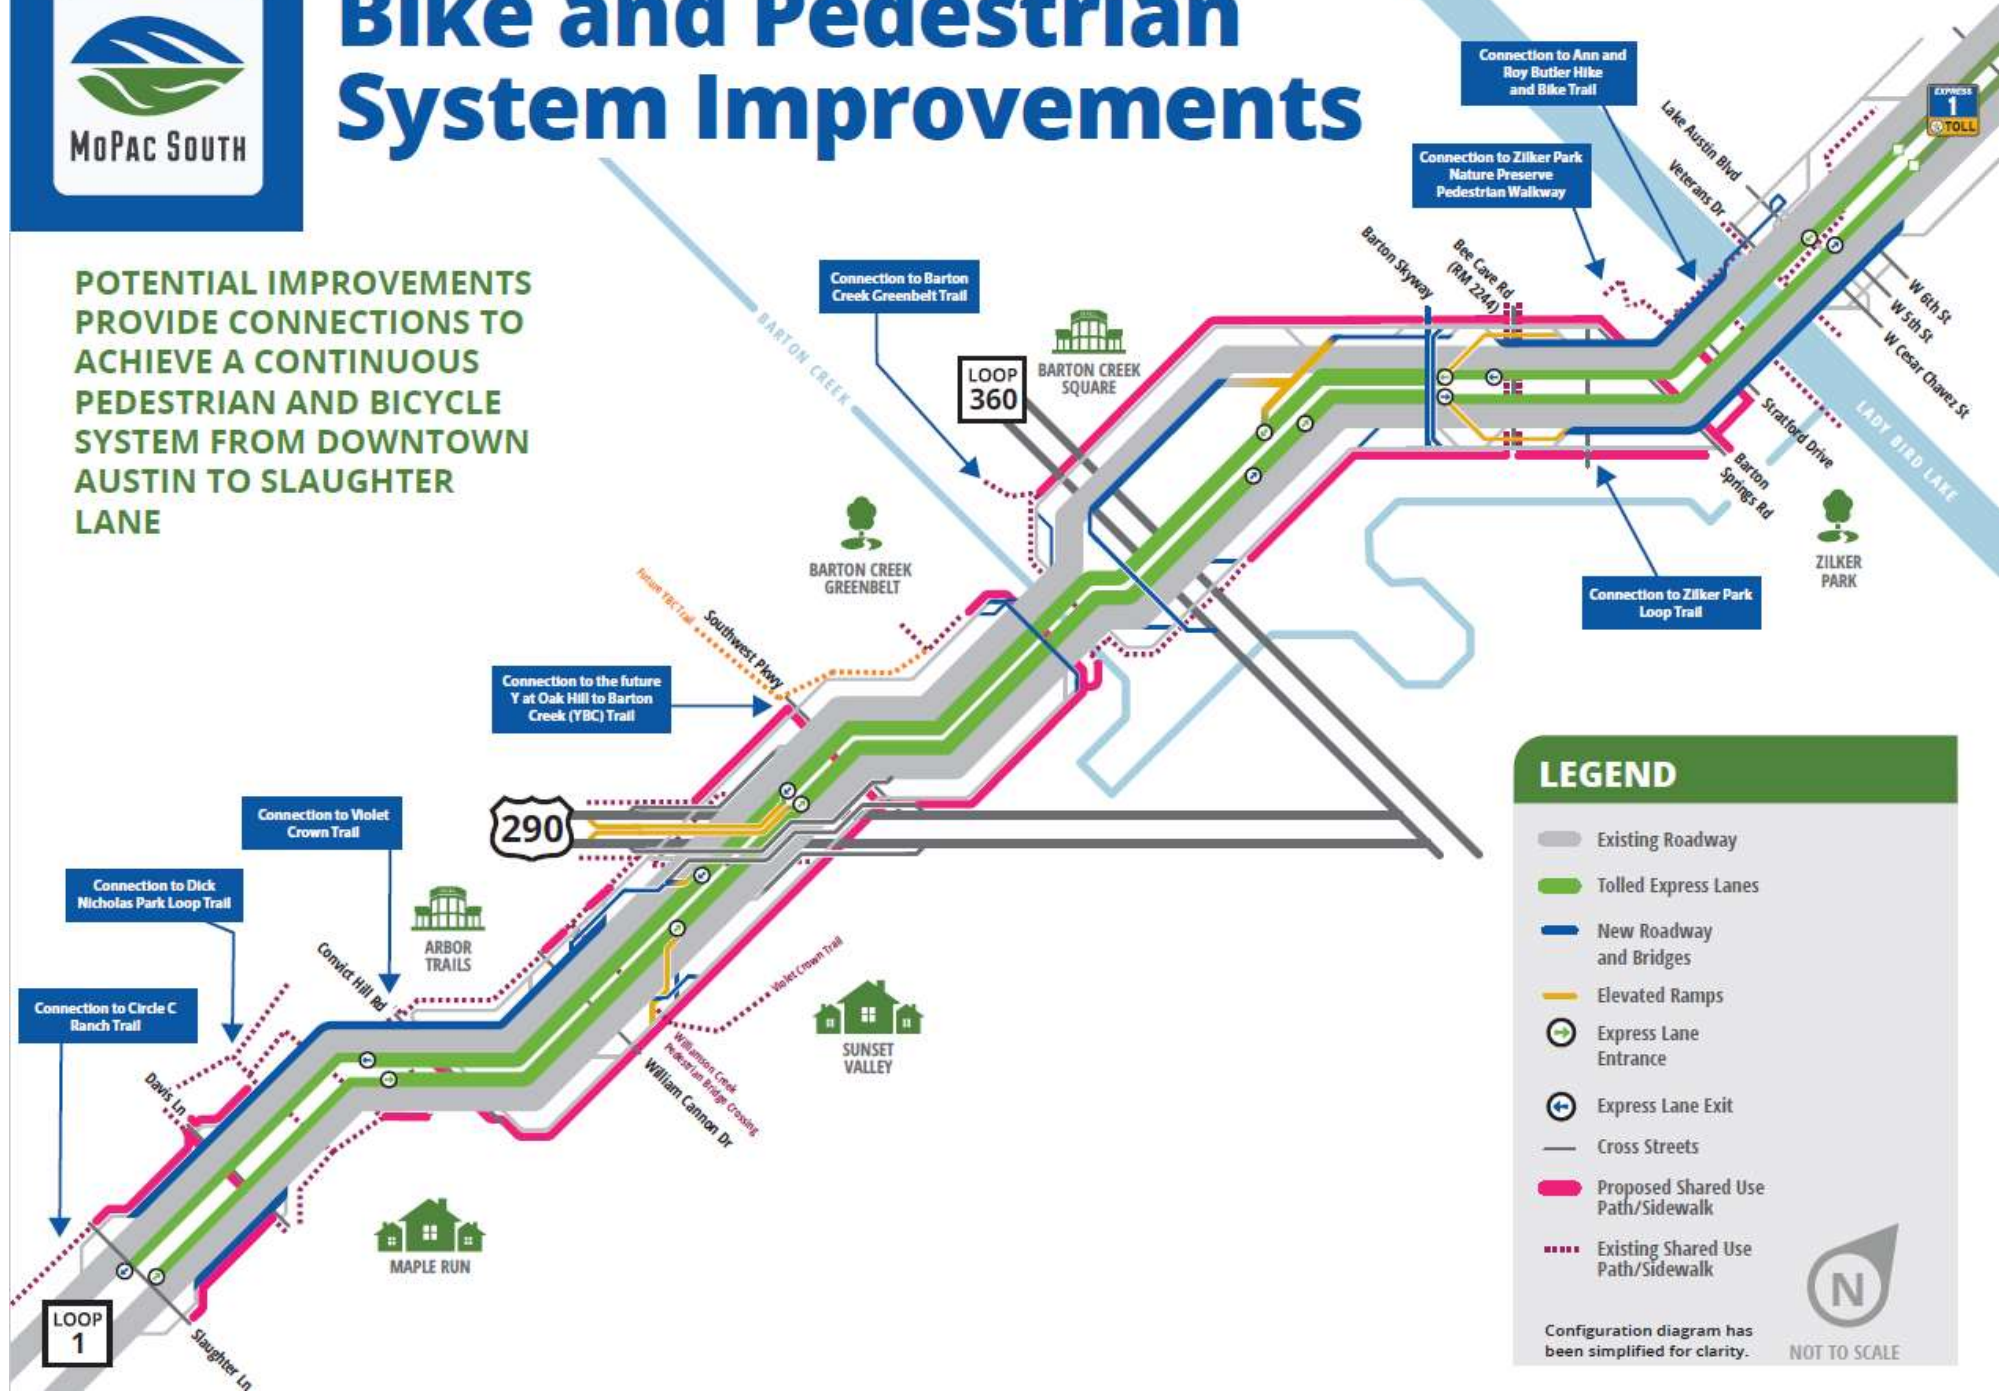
MoPac South

Bike and Pedestrian System Improvements

POTENTIAL IMPROVEMENTS PROVIDE CONNECTIONS TO ACHIEVE A CONTINUOUS PEDESTRIAN AND BICYCLE SYSTEM FROM DOWNTOWN AUSTIN TO SLAUGHTER LANE

Connection to Ann and Roy Butler Hike and Bike Trail

Connection to Zilker Park Nature Preserve Pedestrian Walkway

Connection to Barton Creek Greenbelt Trail

Connection to Zilker Park Loop Trail

Connection to the future Y at Oak Hill to Barton Creek (YBC) Trail

Connection to Violet Crown Trail

Connection to Dick Nicholas Park Loop Trail

Connection to Circle C Ranch Trail

EXPRESS 1 TOLL

Lake Austin Blvd
Veterans Dr
W 6th St
W 5th St
W Cesar Chavez St
LADY BIRD LAKE
Barton Skyway
Bee Cave Rd (RM 2244)
Stratford Drive
Barton Springs Rd
ZILKER PARK
BARTON CREEK
LOOP 360
BARTON CREEK SQUARE
BARTON CREEK GREENBELT
Future YBC Trail
Southwest Pkwy
290
ARBOR TRAILS
Convict Hill Rd
Violet Crown Trail
Williamson Creek Pedestrian Bridge Crossing
William Cannon Dr
SUNSET VALLEY
Davis Ln
MAPLE RUN
LOOP 1
Slaughter Ln

LEGEND
Existing Roadway
Tolled Express Lanes
New Roadway and Bridges
Elevated Ramps
Express Lane Entrance
Express Lane Exit
Cross Streets
Proposed Shared Use Path/Sidewalk
Existing Shared Use Path/Sidewalk

Configuration diagram has been simplified for clarity.

N
NOT TO SCALE